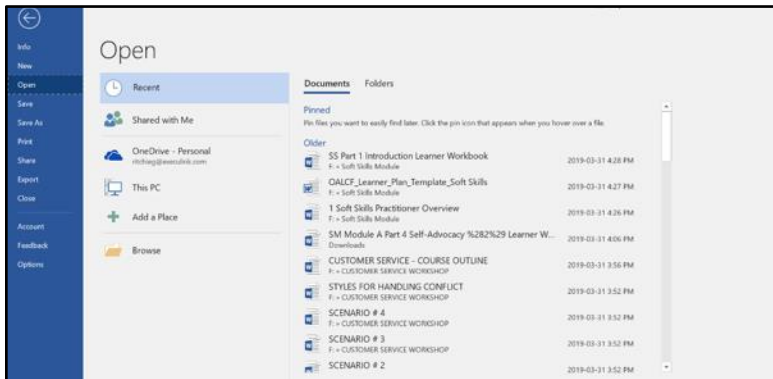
Info
New
Open
Save
Save As
Print
Share
Export
Close
Account
Feedback
Options

Open

Recent
Shared with Me
OneDrive - Personal
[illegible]
This PC
Add a Place
Browse

Documents Folders

Pinned
Pin files you want to easily find later. Click the pin icon that appears when you hover over a file.

Older

SS Part 1 Introduction Learner Workbook
F: » Soft Skills Module
2019-03-31 4:28 PM

OALCF_Learner_Plan_Template_Soft Skills
F: » Soft Skills Module
2019-03-31 4:27 PM

1 Soft Skills Practitioner Overview
F: » Soft Skills Module
2019-03-31 4:26 PM

SM Module A Part 4 Self-Advocacy %282%29 Learner W...
Downloads
2019-03-31 4:06 PM

CUSTOMER SERVICE - COURSE OUTLINE
F: » CUSTOMER SERVICE WORKSHOP
2019-03-31 3:56 PM

STYLES FOR HANDLING CONFLICT
F: » CUSTOMER SERVICE WORKSHOP
2019-03-31 3:52 PM

SCENARIO # 4
F: » CUSTOMER SERVICE WORKSHOP
2019-03-31 3:52 PM

SCENARIO # 3
F: » CUSTOMER SERVICE WORKSHOP
2019-03-31 3:52 PM

SCENARIO # 2
2019-03-31 3:52 PM